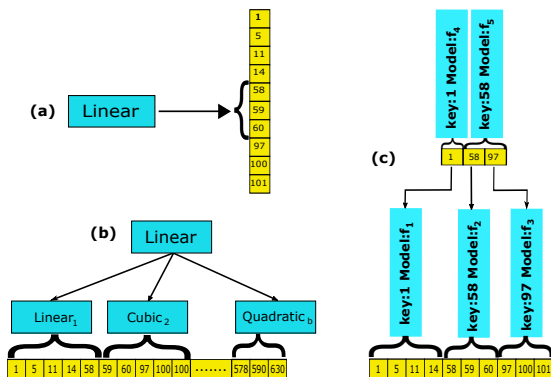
(a) Linear

1
5
11
14
58
59
60
97
100
101

(b) Linear

Linear$_1$ Cubic$_2$ Quadratic$_b$

| 1 | 5 | 11 | 14 | 58 | 59 | 60 | 97 | 100 | 100 | ....... | 578 | 590 | 630 |
|---|---|---|---|---|---|---|---|---|---|---|---|---|---|

(c)

key:1 Model:f$_4$
key:58 Model:f$_5$

| 1 | 58 | 97 |
|---|---|---|

key:1 Model:f$_1$
key:58 Model:f$_2$
key:97 Model:f$_3$

| 1 | 5 | 11 | 14 | 58 | 59 | 60 | 97 | 100 | 101 |
|---|---|---|---|---|---|---|---|---|---|